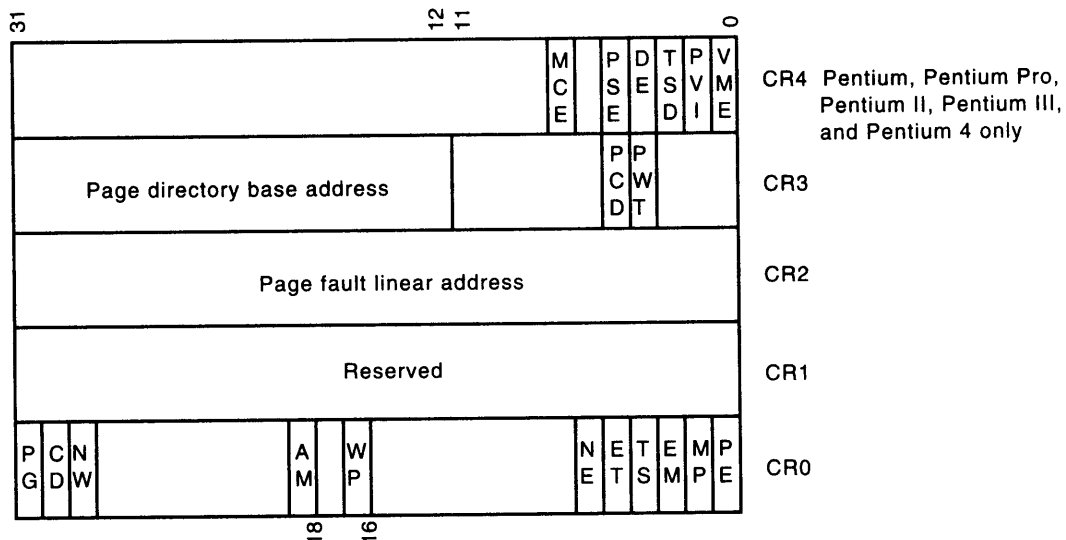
31 12 11 0

MCE PSE DE TSD PVI VME CR4 Pentium, Pentium Pro, Pentium II, Pentium III, and Pentium 4 only

Page directory base address PCD PWT CR3

Page fault linear address CR2

Reserved CR1

PG CD NW AM WP NE ET TS EM MP PE CR0

18 16